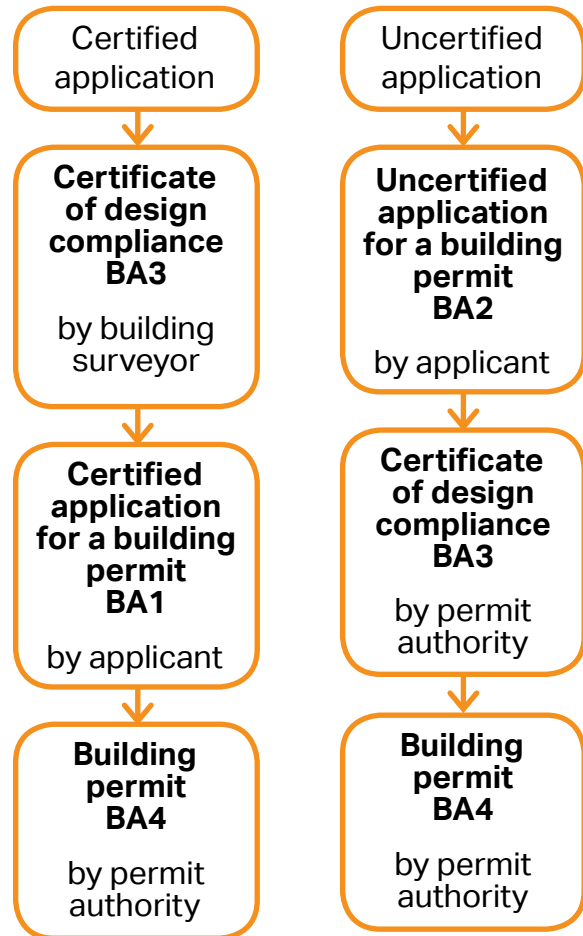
Certified application

**Certificate of design compliance BA3**

by building surveyor

**Certified application for a building permit BA1**

by applicant

**Building permit BA4**

by permit authority

Uncertified application

**Uncertified application for a building permit BA2**

by applicant

**Certificate of design compliance BA3**

by permit authority

**Building permit BA4**

by permit authority